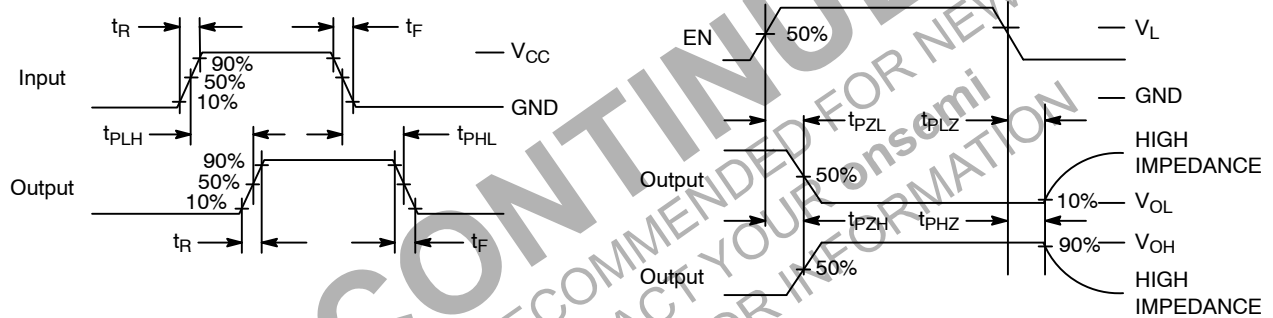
$t_R$

$t_F$

$V_{CC}$

Input

90%

50%

10%

GND

$t_{PLH}$

$t_{PHL}$

90%

Output

50%

10%

$t_R$

$t_F$

EN

50%

$V_L$

GND

$t_{PZL}$

$t_{PLZ}$

HIGH IMPEDANCE

Output

50%

10%

$V_{OL}$

$t_{PZH}$

$t_{PHZ}$

90%

$V_{OH}$

Output

50%

HIGH IMPEDANCE

CONTINUED

NOT RECOMMENDED FOR NEW

CONTACT YOUR onsemi

FOR INFORMATION